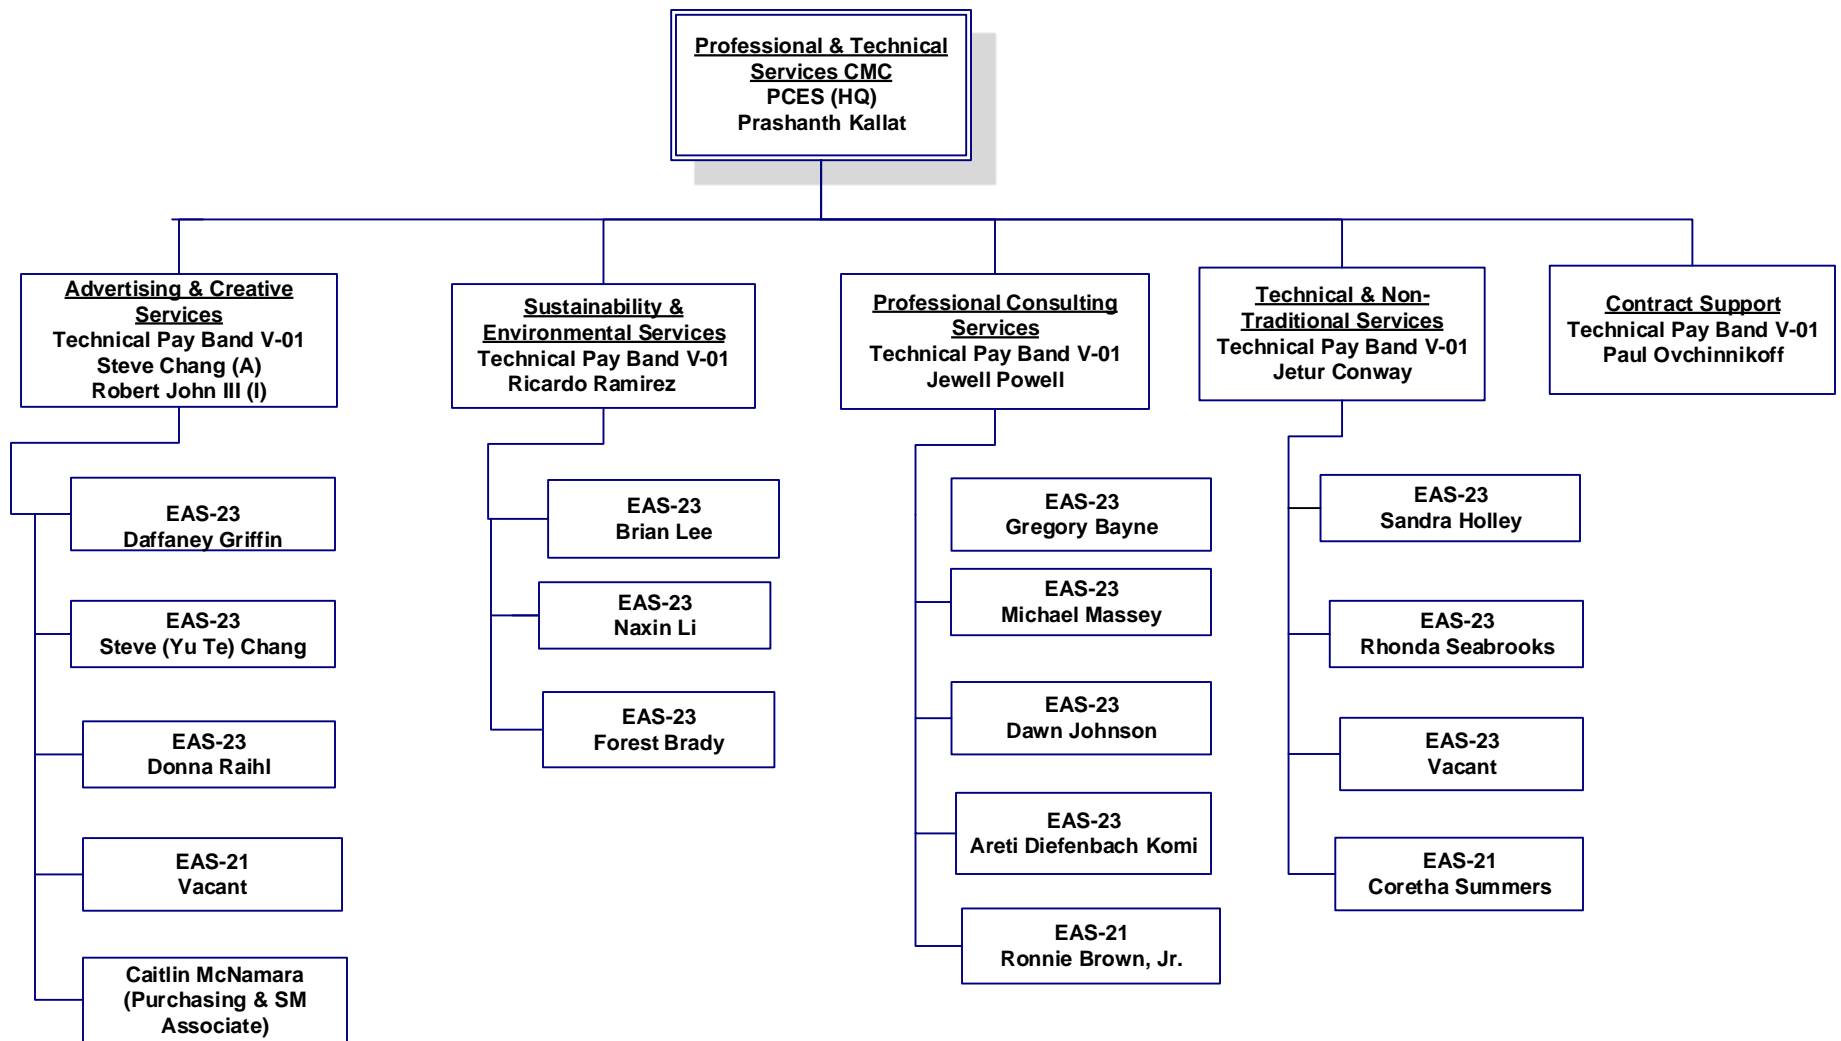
Professional & Technical Services CMC
PCES (HQ)
Prashanth Kallat

Advertising & Creative Services
Technical Pay Band V-01
Steve Chang (A)
Robert John III (I)

EAS-23
Daffaney Griffin

EAS-23
Steve (Yu Te) Chang

EAS-23
Donna Raihl

EAS-21
Vacant

Caitlin McNamara
(Purchasing & SM Associate)

Sustainability & Environmental Services
Technical Pay Band V-01
Ricardo Ramirez

EAS-23
Brian Lee

EAS-23
Naxin Li

EAS-23
Forest Brady

Professional Consulting Services
Technical Pay Band V-01
Jewell Powell

EAS-23
Gregory Bayne

EAS-23
Michael Massey

EAS-23
Dawn Johnson

EAS-23
Areti Diefenbach Komi

EAS-21
Ronnie Brown, Jr.

Technical & Non-Traditional Services
Technical Pay Band V-01
Jetur Conway

EAS-23
Sandra Holley

EAS-23
Rhonda Seabrooks

EAS-23
Vacant

EAS-21
Coretha Summers

Contract Support
Technical Pay Band V-01
Paul Ovchinnikoff